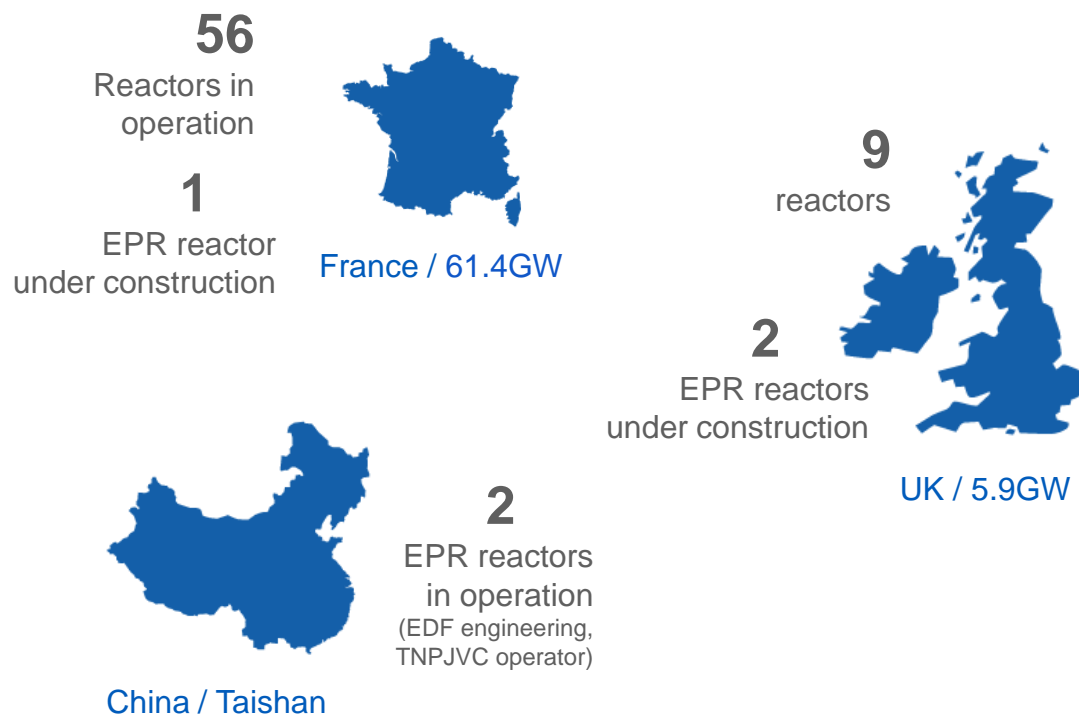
56
Reactors in operation

1
EPR reactor under construction

France / 61.4GW

9
reactors

2
EPR reactors under construction

UK / 5.9GW

2
EPR reactors in operation
(EDF engineering, TNPJVC operator)

China / Taishan